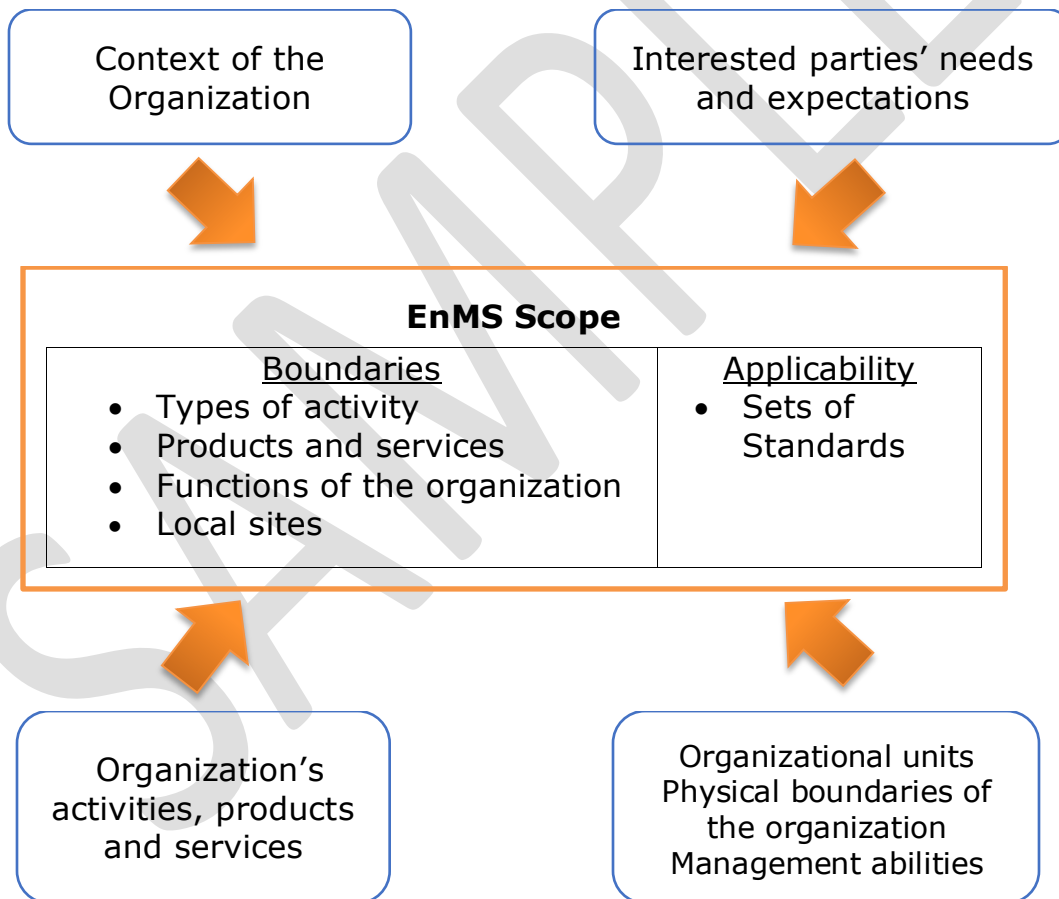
Context of the Organization

Interested parties' needs and expectations

EnMS Scope

| Boundaries | Applicability |
|---|---|
| • Types of activity<br>• Products and services<br>• Functions of the organization<br>• Local sites | • Sets of Standards |

Organization's activities, products and services

Organizational units
Physical boundaries of the organization
Management abilities

SAMPLE